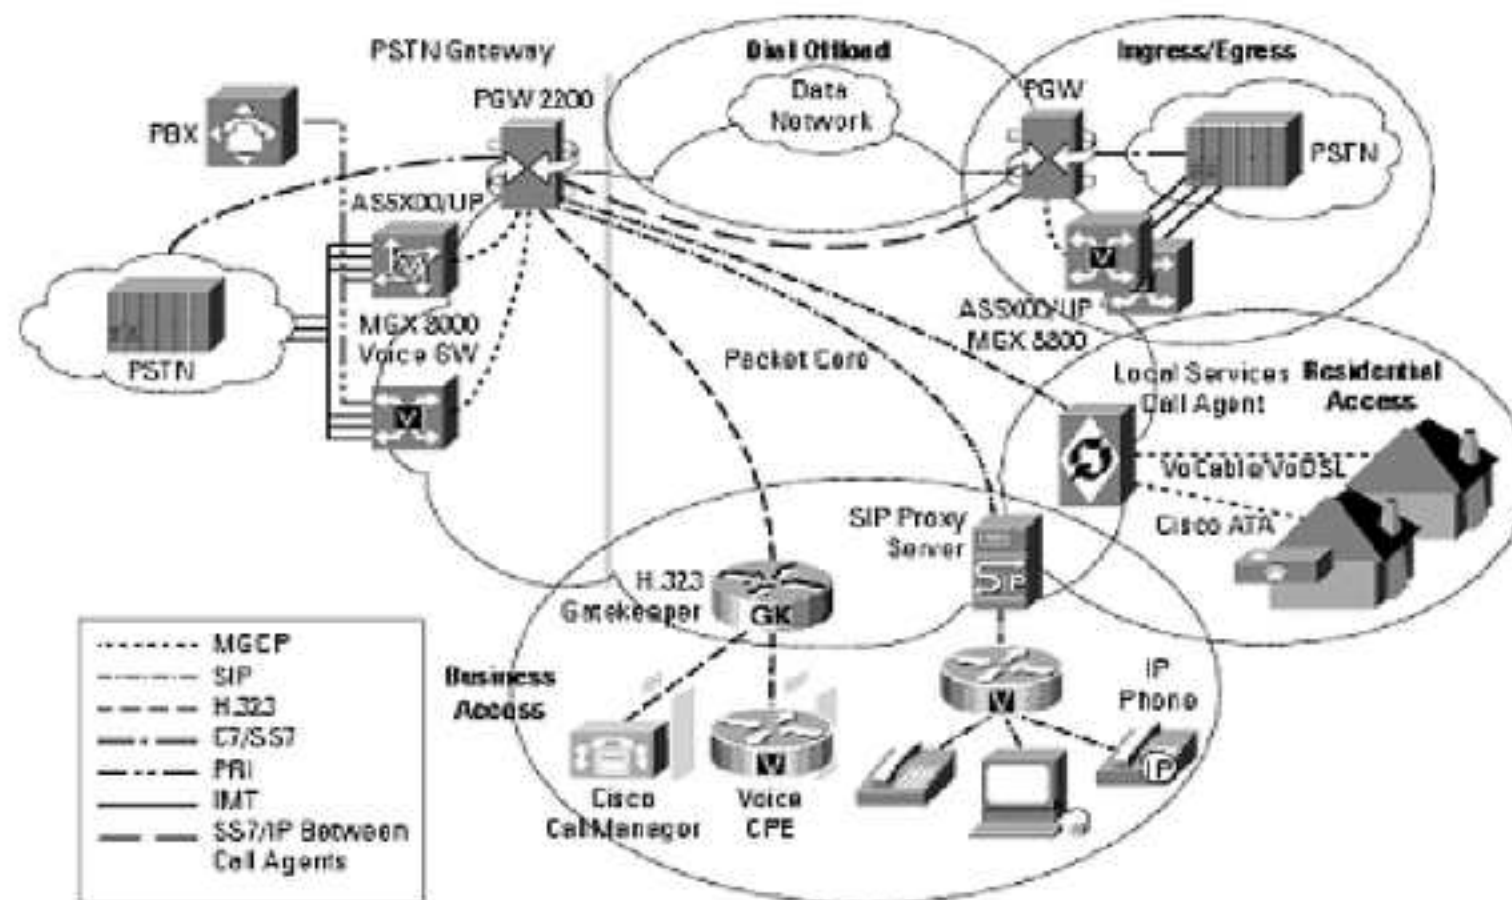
PSTN Gateway

PGW 2200

PBX

AS5X00/UP

MGX 8000 Voice GW

PSTN

Dial Offload

Data Network

Ingress/Egress

PGW

PSTN

AS5X00/UP MGX 8800

Packet Core

Local Services Call Agent

Residential Access

VoCable/VoDSL

Cisco ATA

SIP Proxy Server

H.323 Gatekeeper

GK

Business Access

Cisco CallManager

Voice CPE

IP Phone

MGCP
SIP
H.323
C7/SS7
PRI
IMT
SS7/IP Between Call Agents